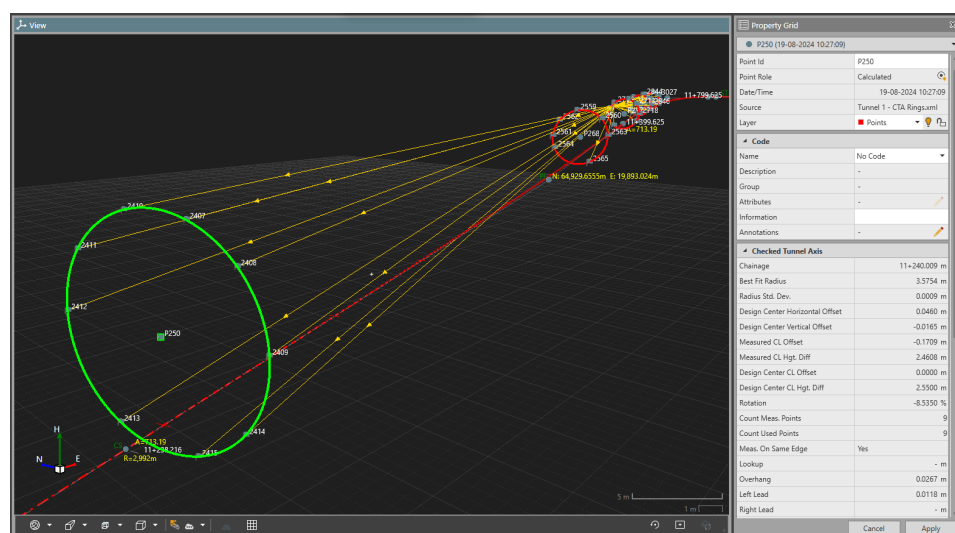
View

2559
2843027
11+799.625
2560
11+799.625
2561
P268
2563
A=713.19
2564
2565
N: 64,929.6555m E: 19,893.024m
2410
2407
2411
2408
2412
P250
2409
2413
A=713.19
11+238.216
R=2,992m
2414
2415
H
N
E
5 m
1 m

Property Grid
P250 (19-08-2024 10:27:09)

| | |
|---|---|
| Point Id | P250 |
| Point Role | Calculated |
| Date/Time | 19-08-2024 10:27:09 |
| Source | Tunnel 1 - CTA Rings.xml |
| Layer | Points |

Code

| | |
|---|---|
| Name | No Code |
| Description | - |
| Group | - |
| Attributes | - |
| Information | |
| Annotations | - |

Checked Tunnel Axis

| | |
|---|---|
| Chainage | 11+240.009 m |
| Best Fit Radius | 3.5754 m |
| Radius Std. Dev. | 0.0009 m |
| Design Center Horizontal Offset | 0.0460 m |
| Design Center Vertical Offset | -0.0165 m |
| Measured CL Offset | -0.1709 m |
| Measured CL Hgt. Diff | 2.4608 m |
| Design Center CL Offset | 0.0000 m |
| Design Center CL Hgt. Diff | 2.5500 m |
| Rotation | -8.5350 % |
| Count Meas. Points | 9 |
| Count Used Points | 9 |
| Meas. On Same Edge | Yes |
| Lookup | - m |
| Overhang | 0.0267 m |
| Left Lead | 0.0118 m |
| Right Lead | - m |

Cancel
Apply